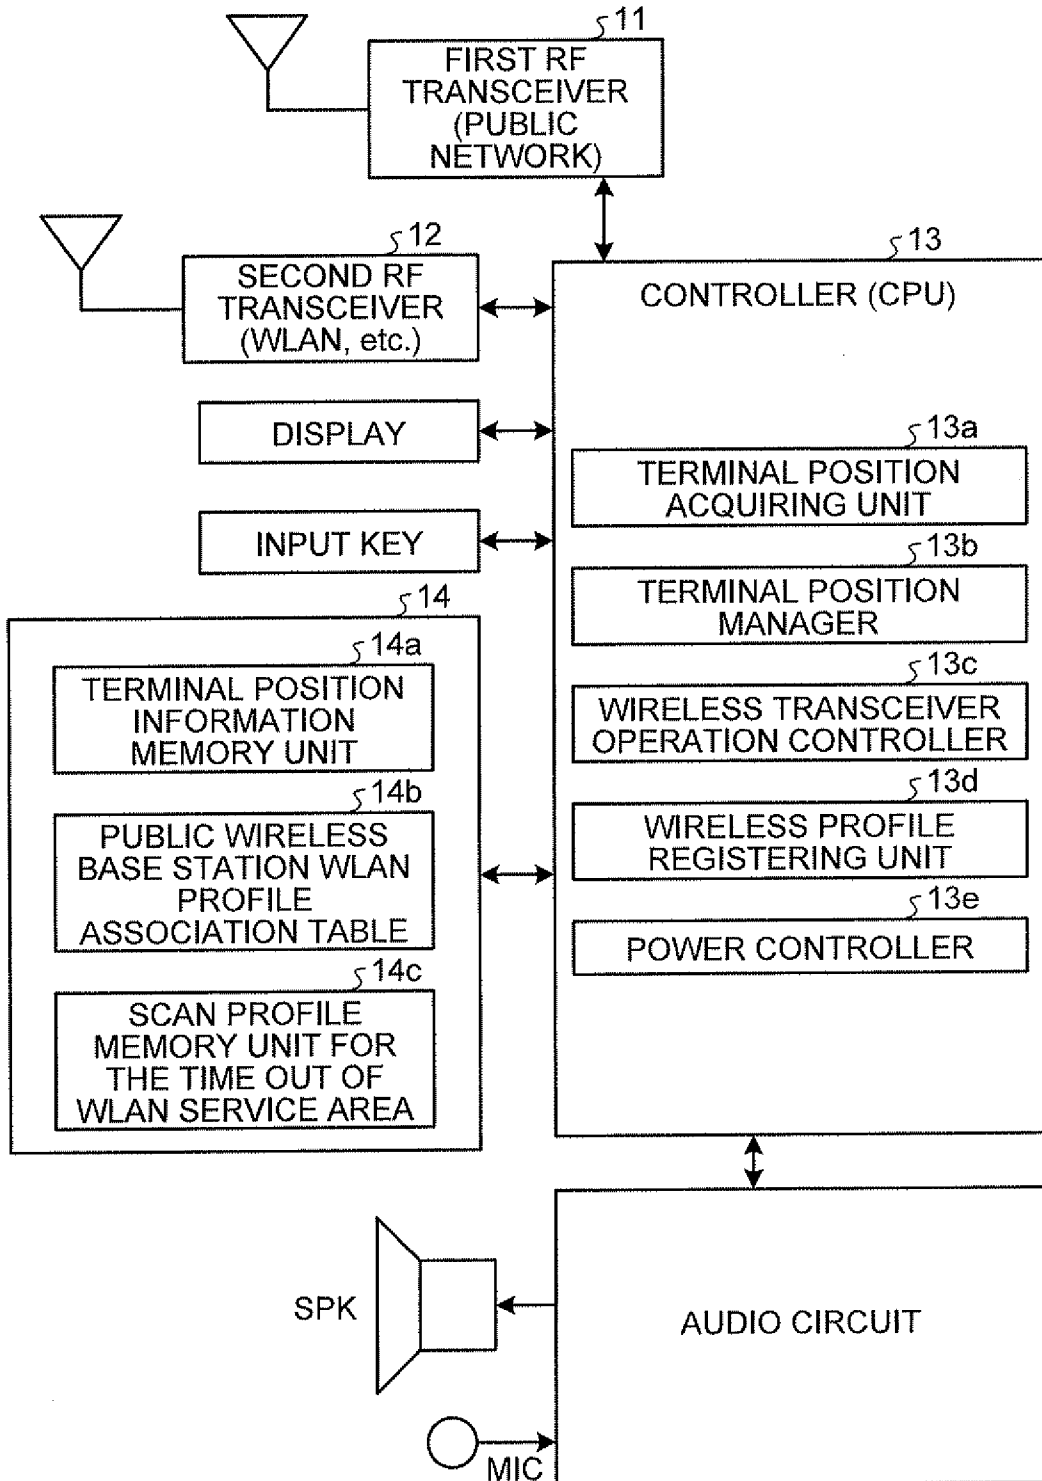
11
FIRST RF TRANSCEIVER (PUBLIC NETWORK)

12
SECOND RF TRANSCEIVER (WLAN, etc.)

13
CONTROLLER (CPU)

DISPLAY

INPUT KEY

13a
TERMINAL POSITION ACQUIRING UNIT

13b
TERMINAL POSITION MANAGER

13c
WIRELESS TRANSCEIVER OPERATION CONTROLLER

13d
WIRELESS PROFILE REGISTERING UNIT

13e
POWER CONTROLLER

14

14a
TERMINAL POSITION INFORMATION MEMORY UNIT

14b
PUBLIC WIRELESS BASE STATION WLAN PROFILE ASSOCIATION TABLE

14c
SCAN PROFILE MEMORY UNIT FOR THE TIME OUT OF WLAN SERVICE AREA

SPK

AUDIO CIRCUIT

MIC